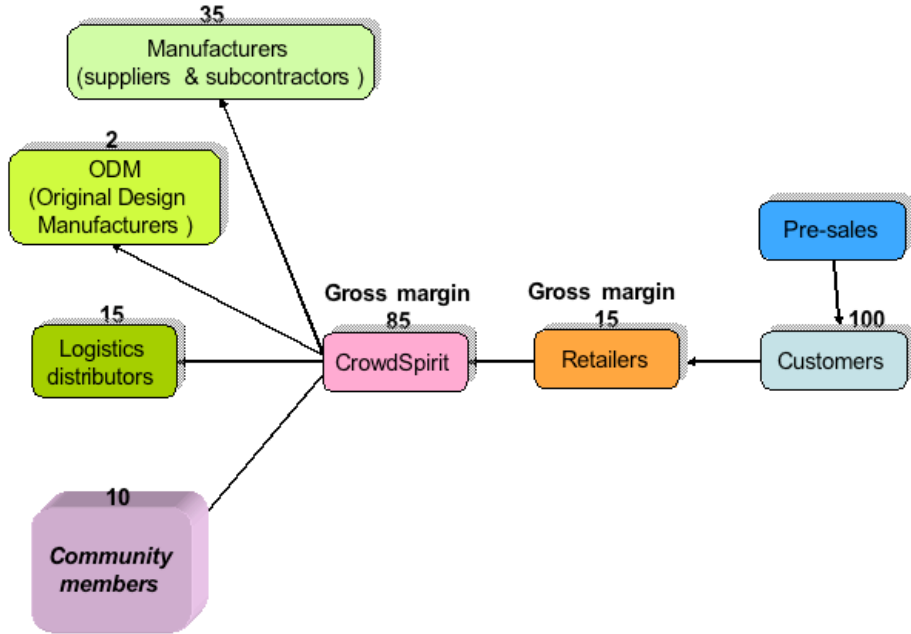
35
Manufacturers
(suppliers & subcontractors )

2
ODM
(Original Design Manufacturers )

15
Logistics distributors

10
Community members

Gross margin
85
CrowdSpirit

Gross margin
15
Retailers

Pre-sales

100
Customers